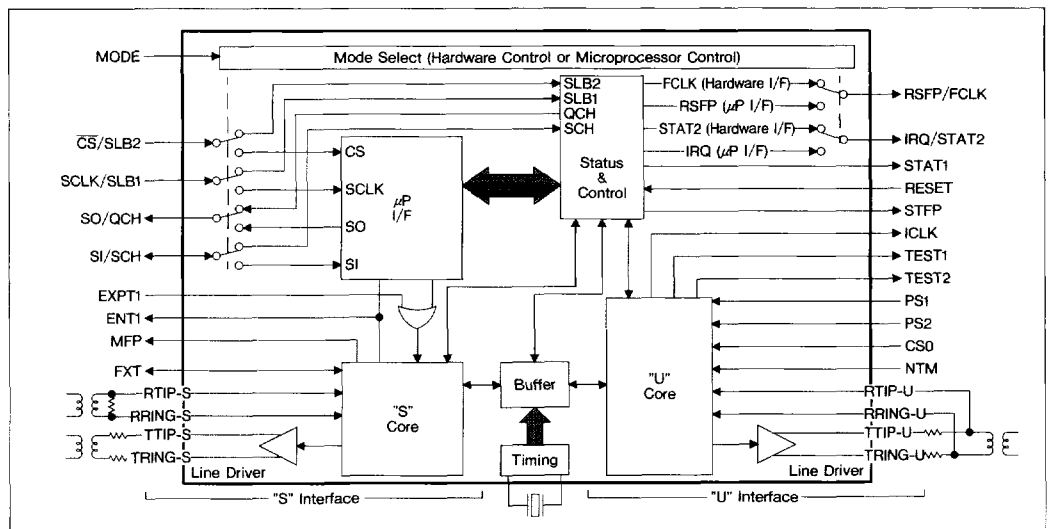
MODE

Mode Select (Hardware Control or Microprocessor Control)

$\overline{CS}$/SLB2
SCLK/SLB1
SO/QCH
SI/SCH

CS
SCLK
SO
SI
$\mu$P I/F

SLB2
SLB1
QCH
SCH
Status & Control

FCLK (Hardware I/F)
RSFP ($\mu$P I/F)
STAT2 (Hardware I/F)
IRQ ($\mu$P I/F)

RSFP/FCLK
IRQ/STAT2
STAT1
RESET
STFP
ICLK
TEST1
TEST2
PS1
PS2
CS0
NTM

EXPT1
ENT1
MFP
FXT
RTIP-S
RRING-S
TTIP-S
TRING-S

"S" Core
Buffer
Timing
"U" Core

RTIP-U
RRING-U
TTIP-U
TRING-U

Line Driver
Line Driver

"S" Interface
"U" Interface